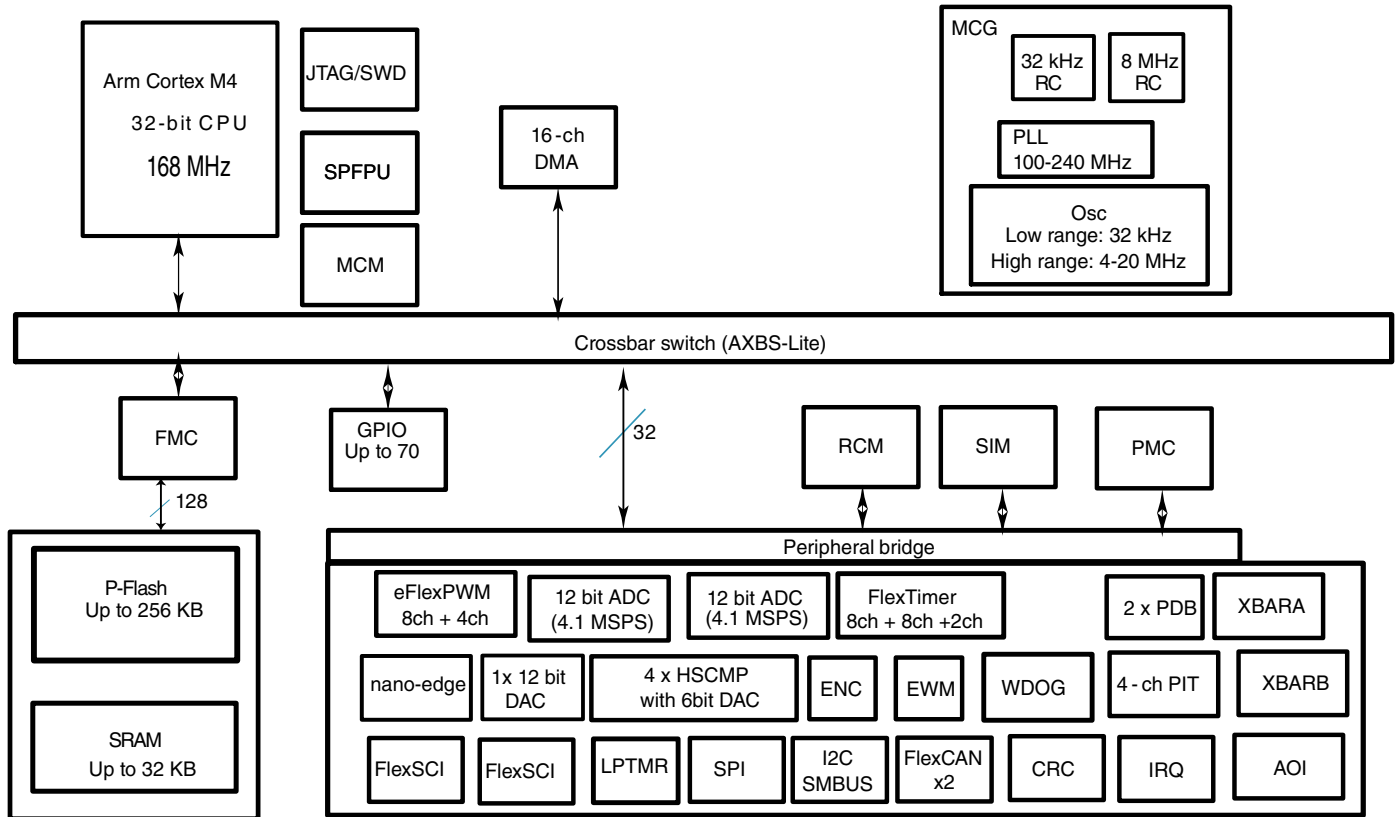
Arm Cortex M4
32-bit CPU
168 MHz

JTAG/SWD

SPFPU

MCM

16-ch
DMA

MCG
32 kHz
RC
8 MHz
RC
PLL
100-240 MHz
Osc
Low range: 32 kHz
High range: 4-20 MHz

Crossbar switch (AXBS-Lite)

FMC

GPIO
Up to 70

32

RCM

SIM

PMC

128

Peripheral bridge

P-Flash
Up to 256 KB

SRAM
Up to 32 KB

eFlexPWM
8ch + 4ch

12 bit ADC
(4.1 MSPS)

12 bit ADC
(4.1 MSPS)

FlexTimer
8ch + 8ch +2ch

2 x PDB

XBARA

nano-edge

1x 12 bit
DAC

4 x HSCMP
with 6bit DAC

ENC

EWM

WDOG

4 - ch PIT

XBARB

FlexSCI

FlexSCI

LPTMR

SPI

I2C
SMBUS

FlexCAN
x2

CRC

IRQ

AOI